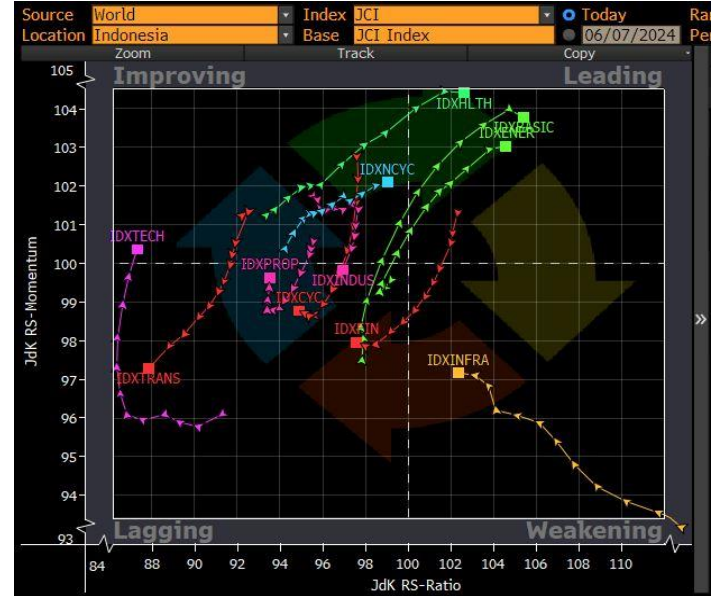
Source World
Location Indonesia
Index JCI
Base JCI Index
Today
06/07/2024
Ra
Pe
Zoom
Track
Copy

Improving
Leading
Lagging
Weakening

IDXHLTH
IDXBASIC
IDXENER
IDXNCYC
IDXTECH
IDXPROP
IDXINDUS
IDXCYC
IDXFIN
IDXINFRA
IDXTRANS

JdK RS-Momentum
105
104
103
102
101
100
99
98
97
96
95
94
93

JdK RS-Ratio
84
88
90
92
94
96
98
100
102
104
106
108
110

»